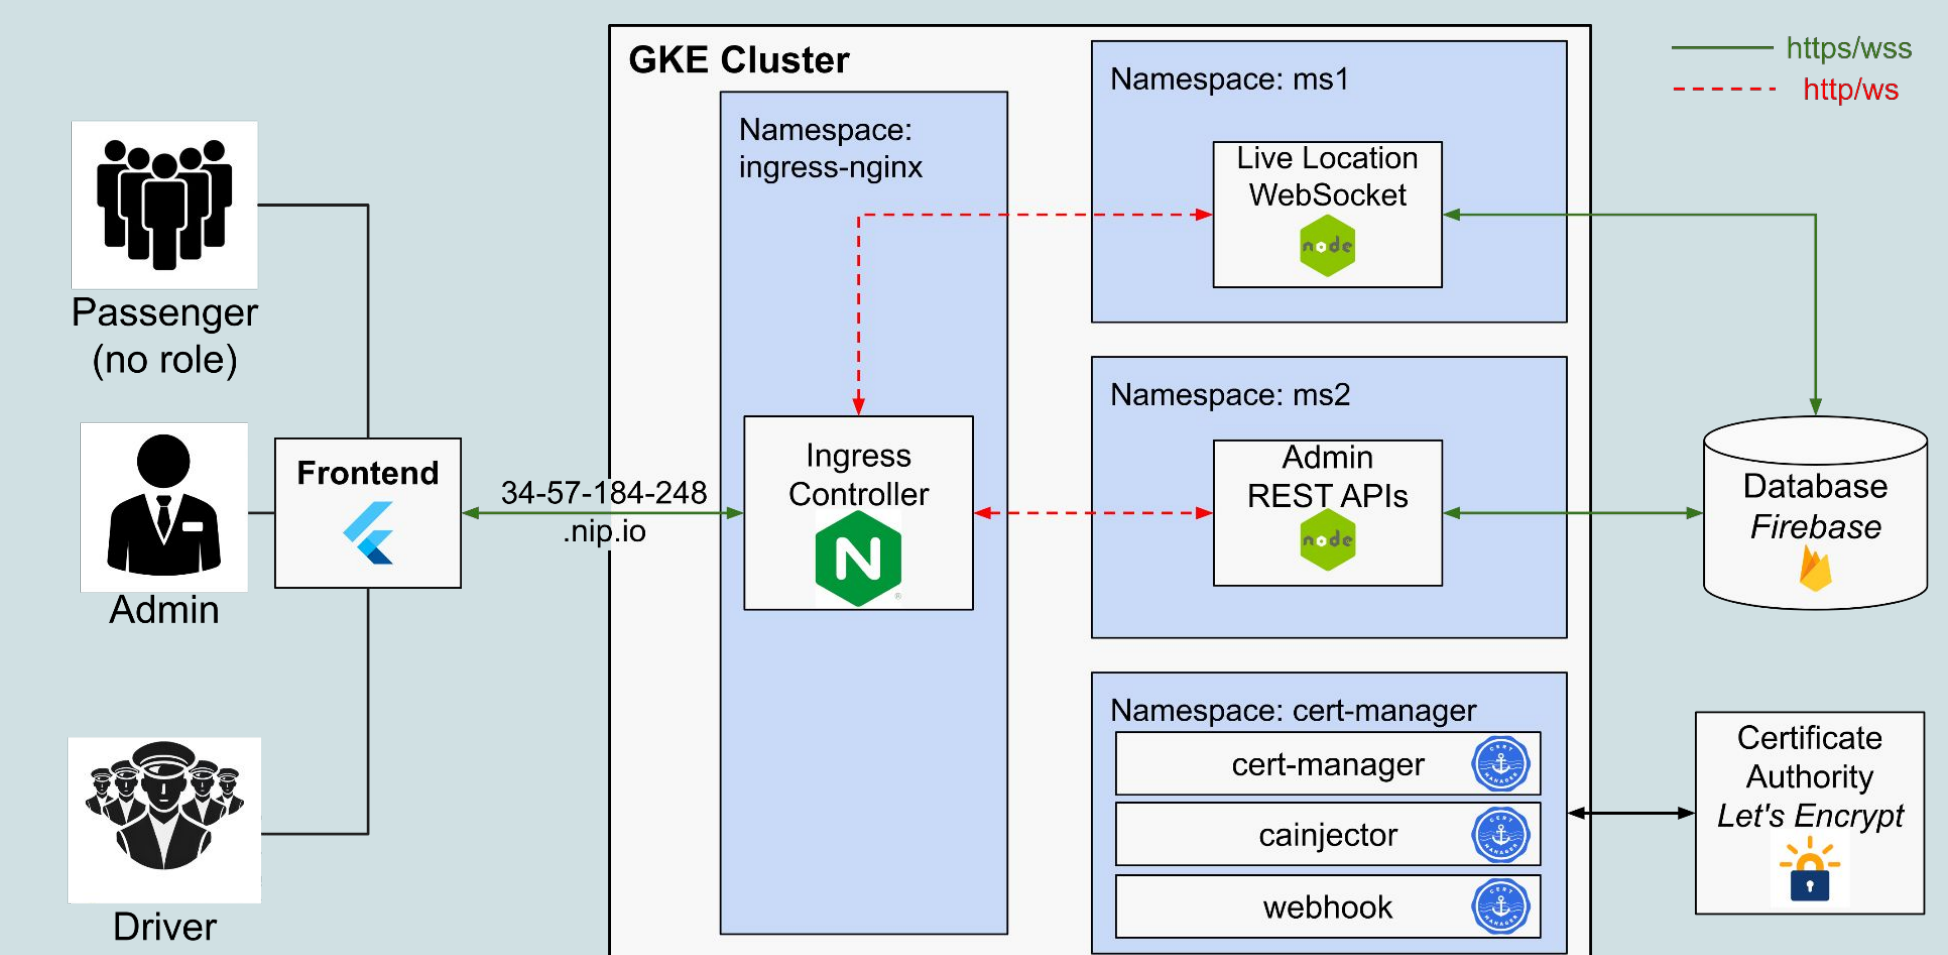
https/wss
http/ws

GKE Cluster

Namespace: ingress-nginx

Namespace: ms1

Live Location WebSocket

node

Namespace: ms2

Admin REST APIs

node

Namespace: cert-manager

cert-manager

cainjector

webhook

Ingress Controller

N

Passenger (no role)

Admin

Driver

Frontend

34-57-184-248 .nip.io

Database
*Firebase*

Certificate Authority
*Let's Encrypt*